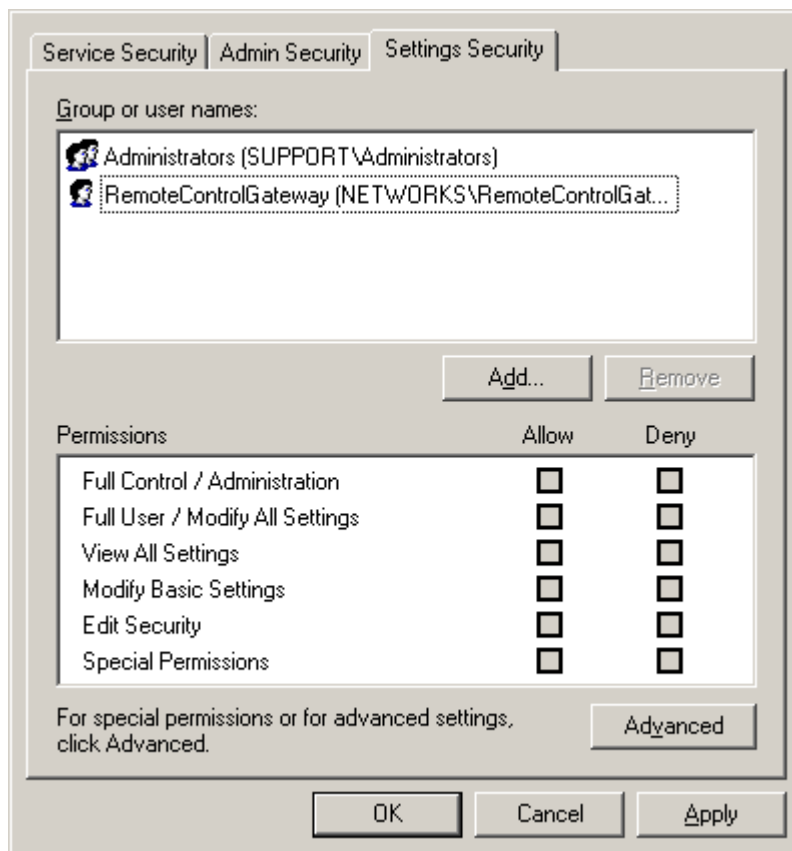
Service Security | Admin Security | Settings Security

Group or user names:

Administrators (SUPPORT\Administrators)
RemoteControlGateway (NETWORKS\RemoteControlGat...

Add...
Remove

| Permissions | Allow | Deny |
|---|---|---|
| Full Control / Administration | ☐ | ☐ |
| Full User / Modify All Settings | ☐ | ☐ |
| View All Settings | ☐ | ☐ |
| Modify Basic Settings | ☐ | ☐ |
| Edit Security | ☐ | ☐ |
| Special Permissions | ☐ | ☐ |

For special permissions or for advanced settings, click Advanced.

Advanced

OK
Cancel
Apply